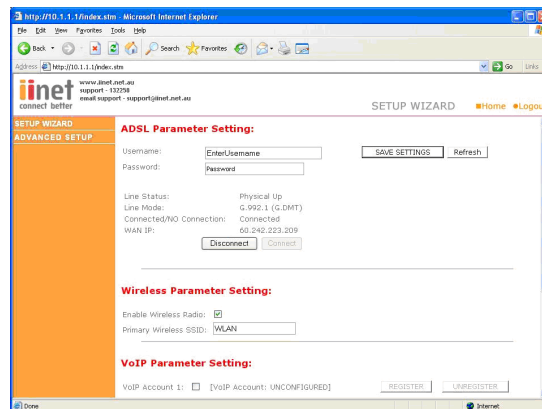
http://10.1.1.1/index.stm - Microsoft Internet Explorer

File Edit View Favorites Tools Help

Back Search Favorites

Address http://10.1.1.1/index.stm Go Links

iinet connect better

www.iinet.net.au
support - 132258
email support - support@iinet.net.au

SETUP WIZARD Home Logou

SETUP WIZARD
ADVANCED SETUP

ADSL Parameter Setting:

Username: EnterUsername SAVE SETTINGS Refresh
Password: Password

Line Status: Physical Up
Line Mode: G.992.1 (G.DMT)
Connected/NO Connection: Connected
WAN IP: 60.242.223.209

Disconnect Connect

Wireless Parameter Setting:

Enable Wireless Radio:
Primary Wireless SSID: WLAN

VoIP Parameter Setting:

VoIP Account 1: [VoIP Account: UNCONFIGURED] REGISTER UNREGISTER

Done Internet